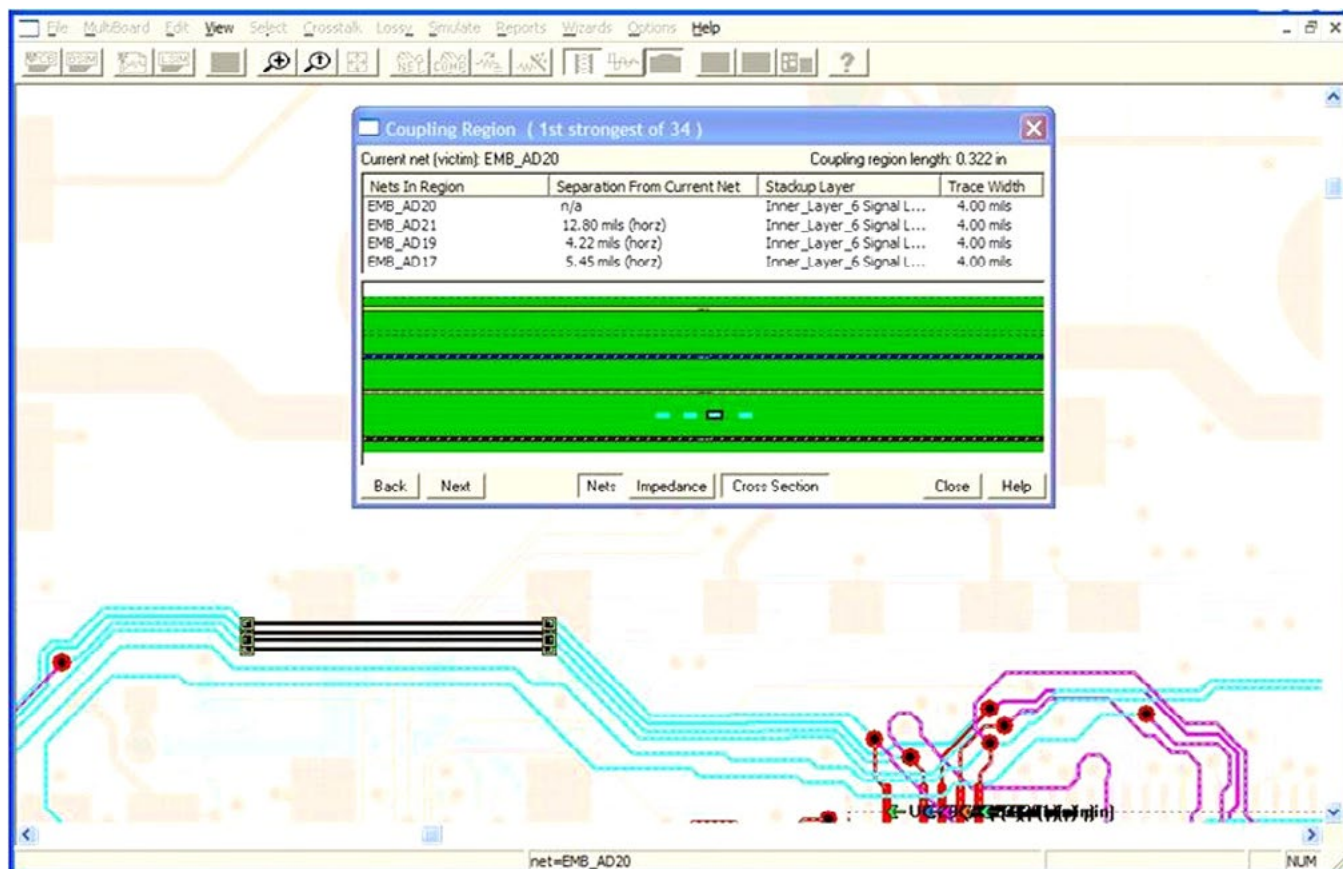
File MultiBoard Edit View Select Crosstalk Lossy Simulate Reports Wizards Options Help

?

Coupling Region ( 1st strongest of 34 )

Current net (victim): EMB_AD20

Coupling region length: 0.322 in

| Nets In Region | Separation From Current Net | Stackup Layer | Trace Width |
|---|---|---|---|
| EMB_AD20 | n/a | Inner_Layer_6 Signal L... | 4.00 mils |
| EMB_AD21 | 12.80 mils (horz) | Inner_Layer_6 Signal L... | 4.00 mils |
| EMB_AD19 | 4.22 mils (horz) | Inner_Layer_6 Signal L... | 4.00 mils |
| EMB_AD17 | 5.45 mils (horz) | Inner_Layer_6 Signal L... | 4.00 mils |

Back Next Nets Impedance Cross Section Close Help

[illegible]

net=EMB_AD20

NUM